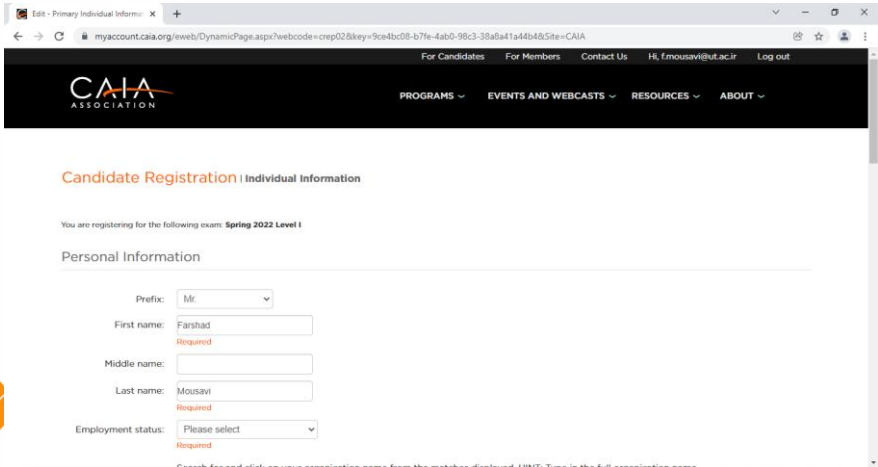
Edit - Primary Individual Informa ×  +

myaccount.caia.org/eweb/DynamicPage.aspx?webcode=crep02&key=9ce4bc08-b7fe-4ab0-98c3-38a8a41a44b4&Site=CAIA

For Candidates   For Members   Contact Us   Hi, f.mousavi@ut.ac.ir   Log out

CAIA
ASSOCIATION

PROGRAMS   EVENTS AND WEBCASTS   RESOURCES   ABOUT

Candidate Registration | Individual Information

You are registering for the following exam: Spring 2022 Level I

Personal Information

Prefix: Mr.

First name: Farshad
Required

Middle name:

Last name: Mousavi
Required

Employment status: Please select
Required

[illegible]